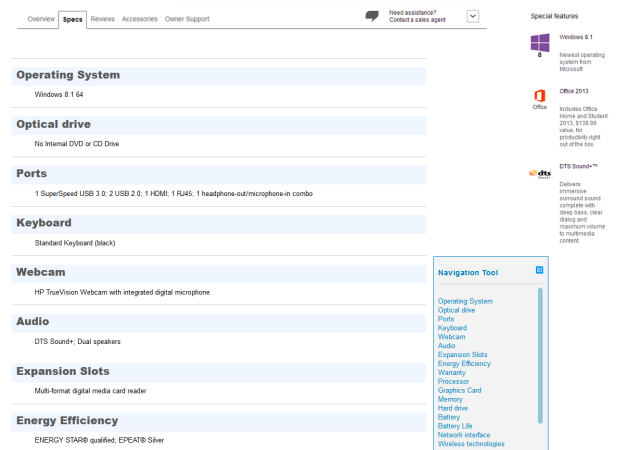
Overview Specs Reviews Accessories Owner Support

Need assistance? Contact a sales agent

Special features

Windows 8.1
Newest operating system from Microsoft

Office 2013
Includes Office Home and Student 2013, $139.99 value, for productivity right out of the box.

DTS Sound+™
Delivers immersive surround sound complete with deep bass, clear dialog and maximum volume to multimedia content.

Operating System
Windows 8.1 64

Optical drive
No Internal DVD or CD Drive

Ports
1 SuperSpeed USB 3.0; 2 USB 2.0; 1 HDMI; 1 RJ45; 1 headphone-out/microphone-in combo

Keyboard
Standard Keyboard (black)

Webcam
HP TrueVision Webcam with integrated digital microphone

Audio
DTS Sound+; Dual speakers

Expansion Slots
Multi-format digital media card reader

Energy Efficiency
ENERGY STAR® qualified; EPEAT® Silver

Navigation Tool
Operating System
Optical drive
Ports
Keyboard
Webcam
Audio
Expansion Slots
Energy Efficiency
Warranty
Processor
Graphics Card
Memory
Hard drive
Battery
Battery Life
Network interface
Wireless technologies